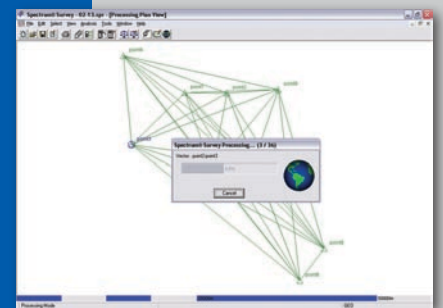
Spectrum Survey - 02 V3.spr - [Processing Plan View]

File Edit Select View Analysis Tools Window Help

Spectrum Survey Processing... (3 / 36)

Vector : point2-point3

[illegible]%

Cancel

point1

point2

point3

point4

point5

point6

point7

point8

point9

Processing Mode

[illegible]